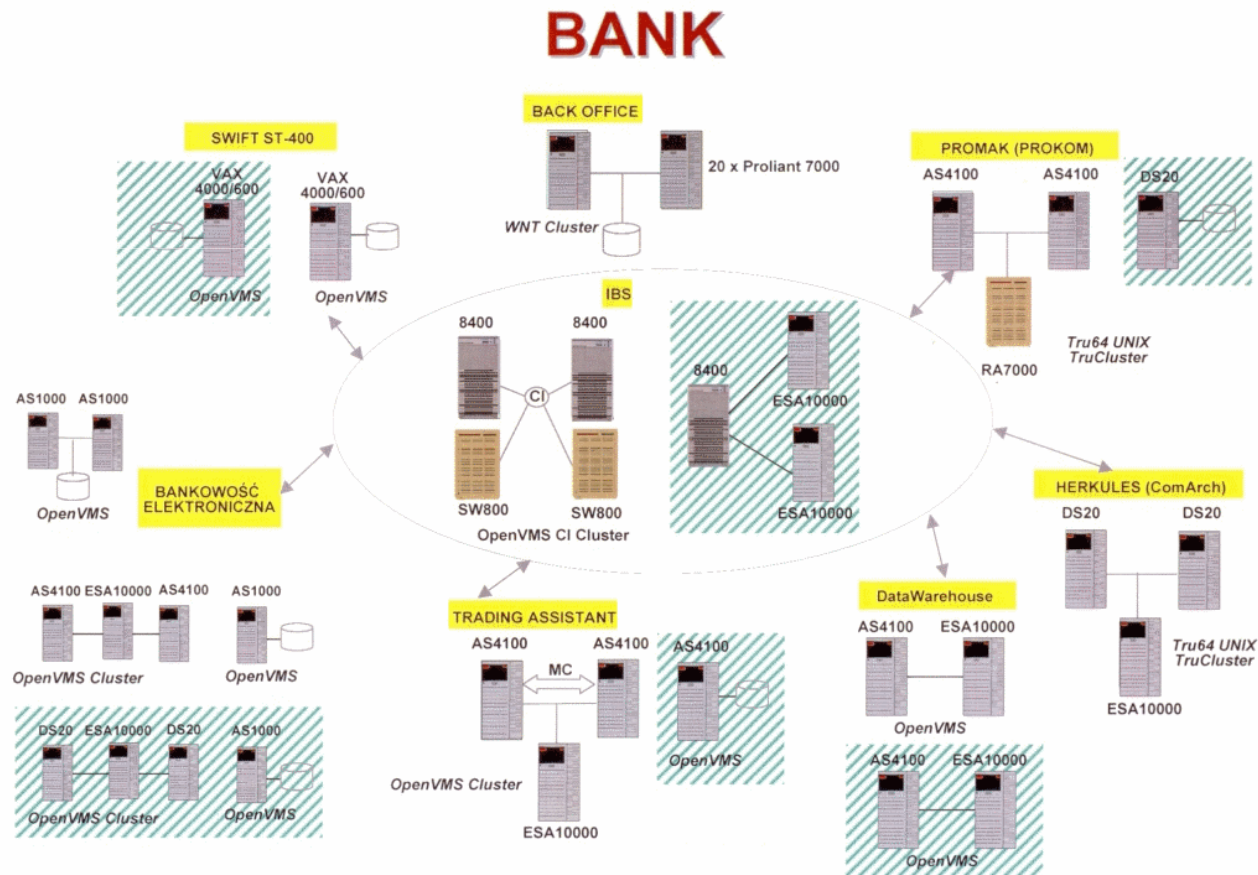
BANK

SWIFT ST-400

VAX 4000/600

VAX 4000/600

OpenVMS

OpenVMS

BACK OFFICE

20 x Proliant 7000

WNT Cluster

PROMAK (PROKOM)

AS4100

AS4100

DS20

RA7000

Tru64 UNIX TruCluster

IBS

8400

8400

CI

SW800

SW800

OpenVMS CI Cluster

8400

ESA10000

ESA10000

AS1000

AS1000

OpenVMS

BANKOWOŚĆ ELEKTRONICZNA

HERKULES (ComArch)

DS20

DS20

Tru64 UNIX TruCluster

ESA10000

AS4100

ESA10000

AS4100

OpenVMS Cluster

AS1000

OpenVMS

DS20

ESA10000

DS20

OpenVMS Cluster

AS1000

OpenVMS

TRADING ASSISTANT

AS4100

MC

AS4100

OpenVMS Cluster

ESA10000

AS4100

OpenVMS

DataWarehouse

AS4100

ESA10000

OpenVMS

AS4100

ESA10000

OpenVMS